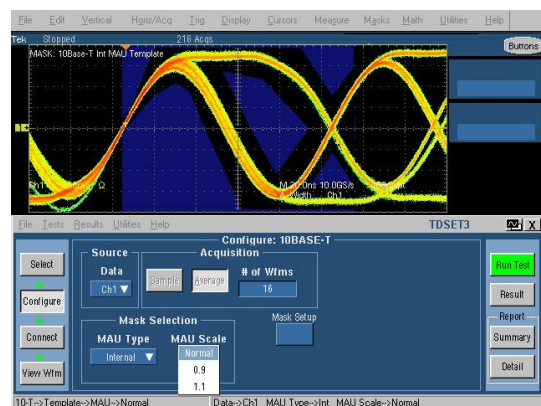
File Edit Vertical Horiz/Acq Trig Display Cursors Measure Masks Math Utilities Help

Tek Stopped 216 Acqs

Buttons

MASK: 10Base-T Int MAU Template

Ch1 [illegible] Ω

M 20.0ns 10.0GS/s
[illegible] Width Ch1

File Tests Results Utilities Help TDSET3 X

Configure: 10BASE-T

Source
Data
Ch1

Acquisition
Sample Average
# of Wfms
16

Select

Configure

Connect

View Wfm

Mask Selection
MAU Type
Internal
MAU Scale
Normal
0.9
1.1

Mask Setup

Run Test

Result

Report

Summary

Detail

10-T-->Template-->MAU-->Normal

Data-->Ch1 MAU Type-->Int MAU Scale-->Normal